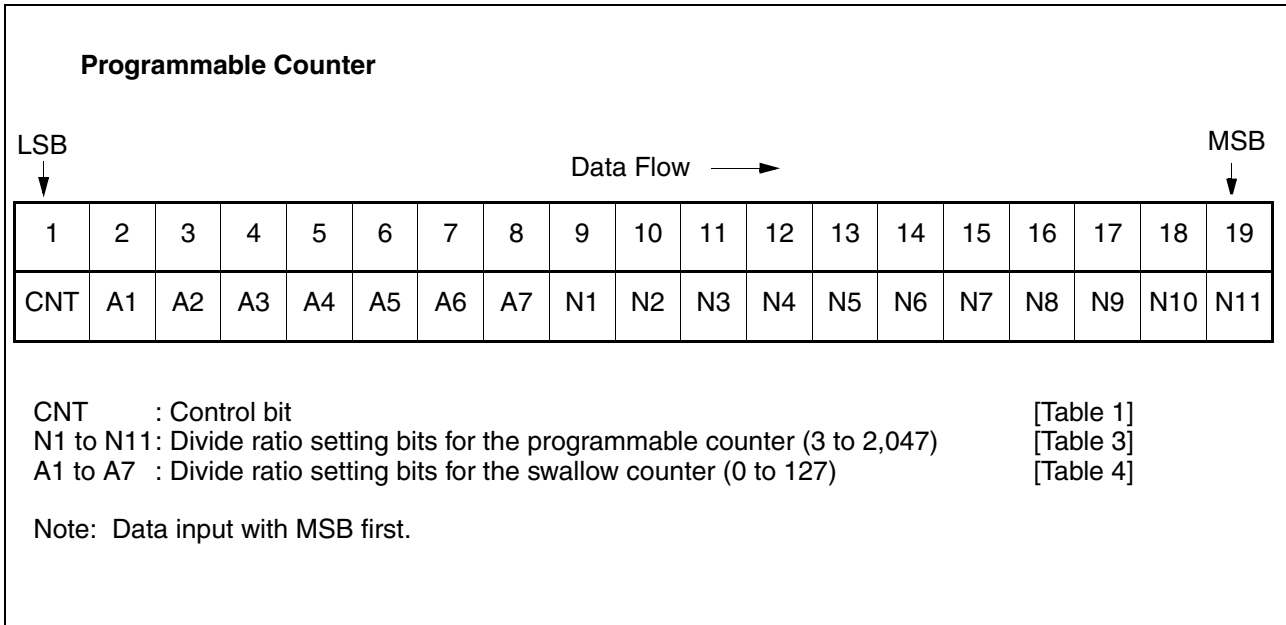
**Programmable Counter**

LSB

MSB

Data Flow →

| 1 | 2 | 3 | 4 | 5 | 6 | 7 | 8 | 9 | 10 | 11 | 12 | 13 | 14 | 15 | 16 | 17 | 18 | 19 |
|---|---|---|---|---|---|---|---|---|---|---|---|---|---|---|---|---|---|---|
| CNT | A1 | A2 | A3 | A4 | A5 | A6 | A7 | N1 | N2 | N3 | N4 | N5 | N6 | N7 | N8 | N9 | N10 | N11 |

CNT : Control bit [Table 1]
N1 to N11: Divide ratio setting bits for the programmable counter (3 to 2,047) [Table 3]
A1 to A7 : Divide ratio setting bits for the swallow counter (0 to 127) [Table 4]

Note: Data input with MSB first.